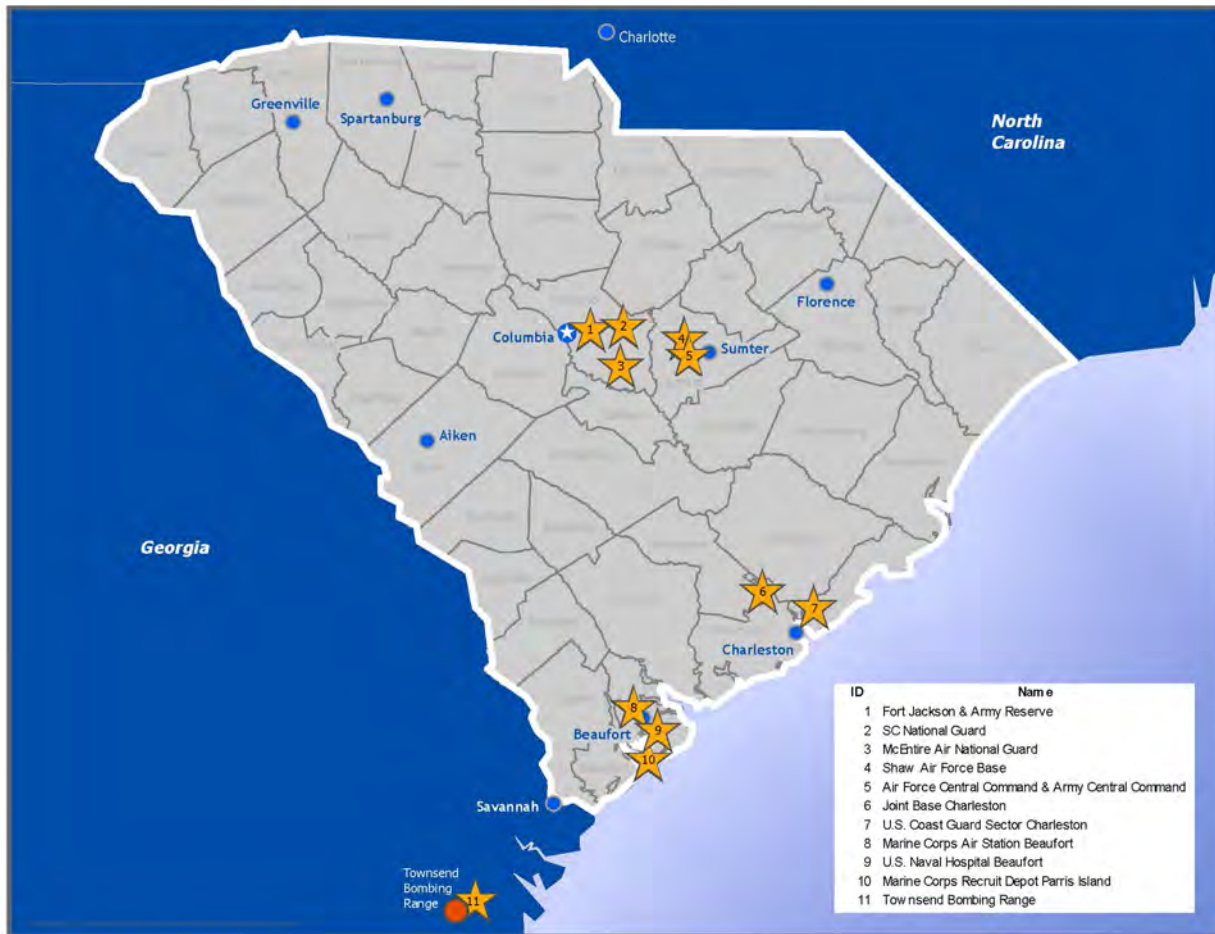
Charlotte

North Carolina

Greenville

Spartanburg

Florence

Columbia

1

2

3

4

5

Sumter

Aiken

Georgia

6

7

Charleston

8

9

10

Beaufort

Savannah

Townsend Bombing Range

11

| ID | Name |
|---|---|
| 1 | Fort Jackson & Army Reserve |
| 2 | SC National Guard |
| 3 | McEntire Air National Guard |
| 4 | Shaw Air Force Base |
| 5 | Air Force Central Command & Army Central Command |
| 6 | Joint Base Charleston |
| 7 | U.S. Coast Guard Sector Charleston |
| 8 | Marine Corps Air Station Beaufort |
| 9 | U.S. Naval Hospital Beaufort |
| 10 | Marine Corps Recruit Depot Parris Island |
| 11 | Townsend Bombing Range |